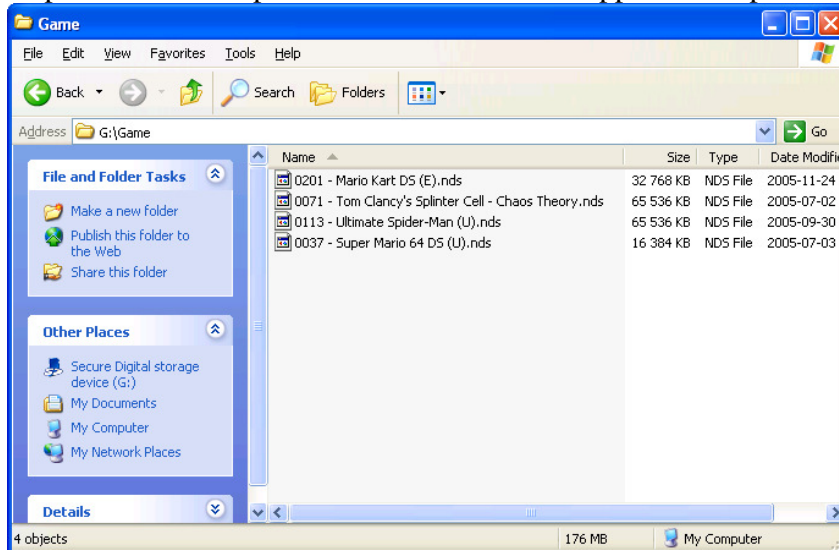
Game

File Edit View Favorites Tools Help

Back Search Folders

Address G:\Game Go

File and Folder Tasks

Make a new folder
Publish this folder to the Web
Share this folder

Other Places

Secure Digital storage device (G:)
My Documents
My Computer
My Network Places

Details

| Name | Size | Type | Date Modifi |
|---|---|---|---|
| 0201 - Mario Kart DS (E).nds | 32 768 KB | NDS File | 2005-11-24 |
| 0071 - Tom Clancy's Splinter Cell - Chaos Theory.nds | 65 536 KB | NDS File | 2005-07-02 |
| 0113 - Ultimate Spider-Man (U).nds | 65 536 KB | NDS File | 2005-09-30 |
| 0037 - Super Mario 64 DS (U).nds | 16 384 KB | NDS File | 2005-07-03 |

4 objects 176 MB My Computer